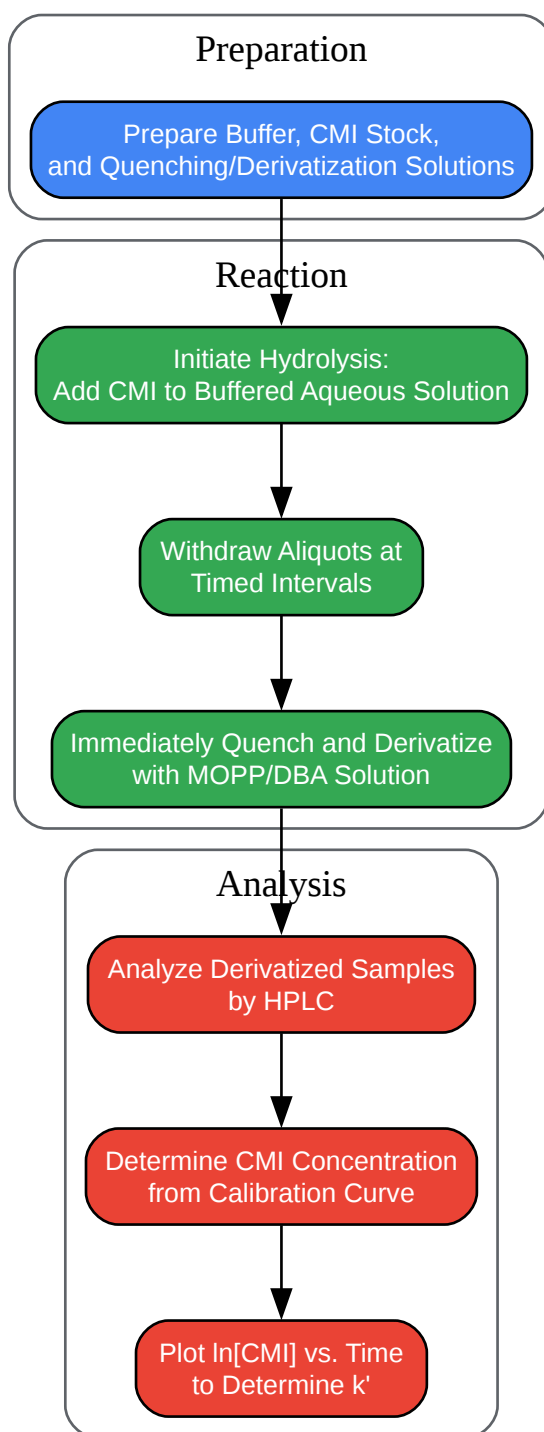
Preparation

Prepare Buffer, CMI Stock, and Quenching/Derivatization Solutions

Reaction

Initiate Hydrolysis: Add CMI to Buffered Aqueous Solution

Withdraw Aliquots at Timed Intervals

Immediately Quench and Derivatize with MOPP/DBA Solution

Analysis

Analyze Derivatized Samples by HPLC

Determine CMI Concentration from Calibration Curve

Plot ln[CMI] vs. Time to Determine k'